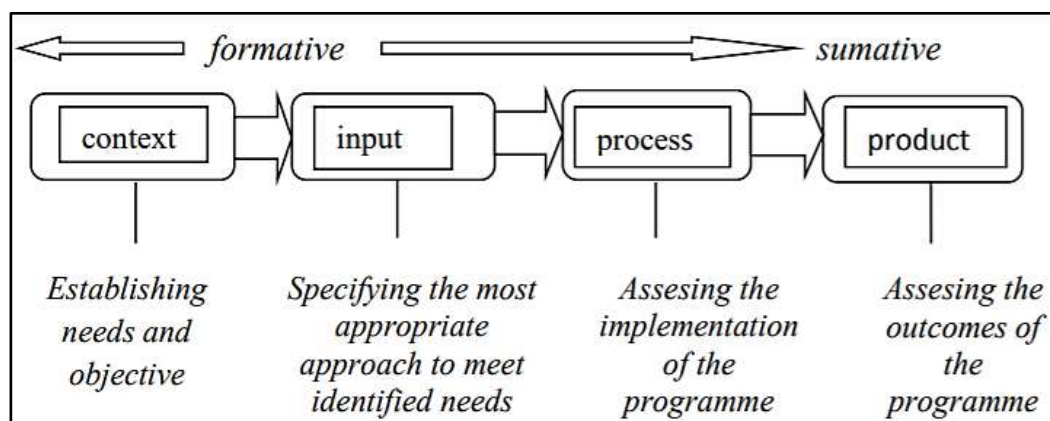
formative

sumative

context

input

process

product

Establishing needs and objective

Specifying the most appropriate approach to meet identified needs

Assesing the implementation of the programme

Assesing the outcomes of the programme